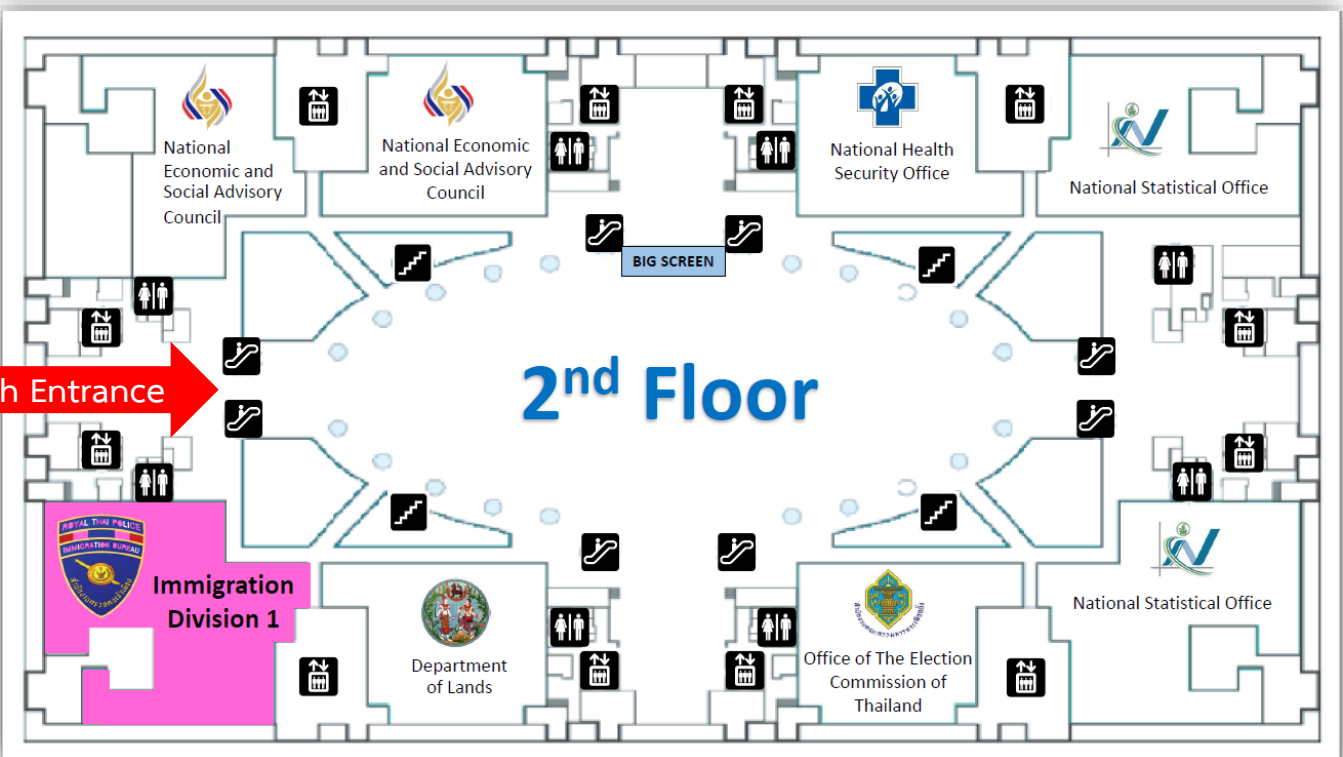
National Economic and Social Advisory Council

National Economic and Social Advisory Council

National Health Security Office

National Statistical Office

BIG SCREEN

h Entrance

$2^{nd}$ Floor

ROYAL THAI POLICE
IMMIGRATION BUREAU

Immigration Division 1

Department of Lands

Office of The Election Commission of Thailand

National Statistical Office